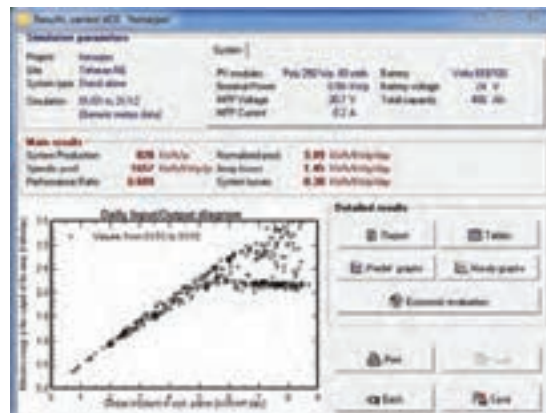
Results, variant VC0 : Nimajan

Simulation parameters

Project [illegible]
Site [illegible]
System type Stand alone
Simulation 01/01 to 31/12

System

PV modules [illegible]
Nominal Power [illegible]
MPP Voltage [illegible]
MPP Current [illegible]
Battery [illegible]
Battery voltage 24 V
Total capacity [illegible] Ah

Main results

System Production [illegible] kWh/yr
Specific prod. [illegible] kWh/kWp/yr
Performance Ratio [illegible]
Normalized prod. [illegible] kWh/kWp/day
Array losses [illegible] kWh/kWp/day
System losses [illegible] kWh/kWp/day

Daily Input/Output diagram

Values from 01/01 to 31/12

Detailed results

Report
Tables
Predef. graphs
Hourly graphs
Economic evaluation
Print
Export
Back
Save